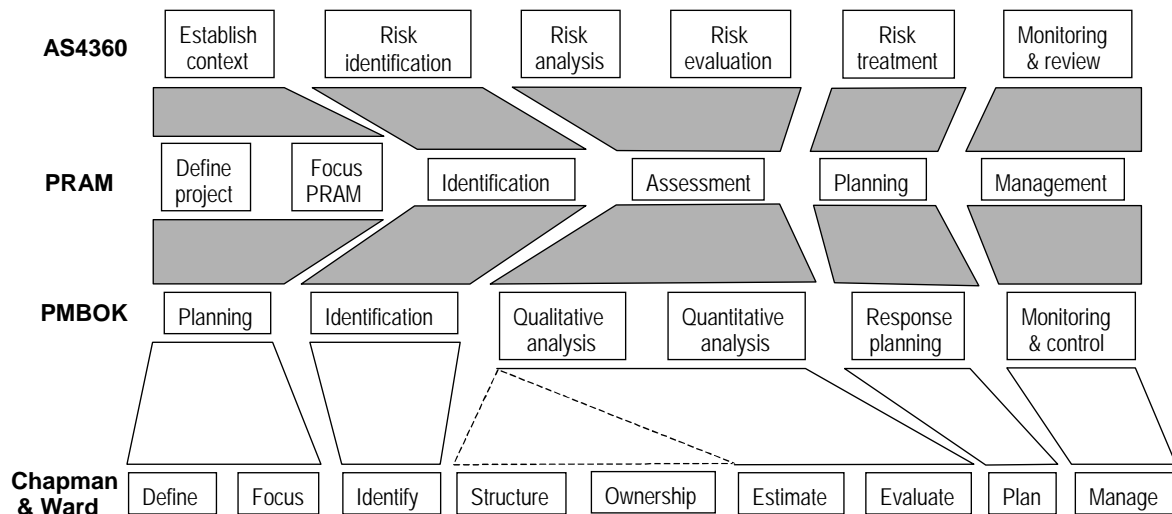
AS4360

Establish context

Risk identification

Risk analysis

Risk evaluation

Risk treatment

Monitoring & review

PRAM

Define project

Focus PRAM

Identification

Assessment

Planning

Management

PMBOK

Planning

Identification

Qualitative analysis

Quantitative analysis

Response planning

Monitoring & control

Chapman & Ward

Define

Focus

Identify

Structure

Ownership

Estimate

Evaluate

Plan

Manage